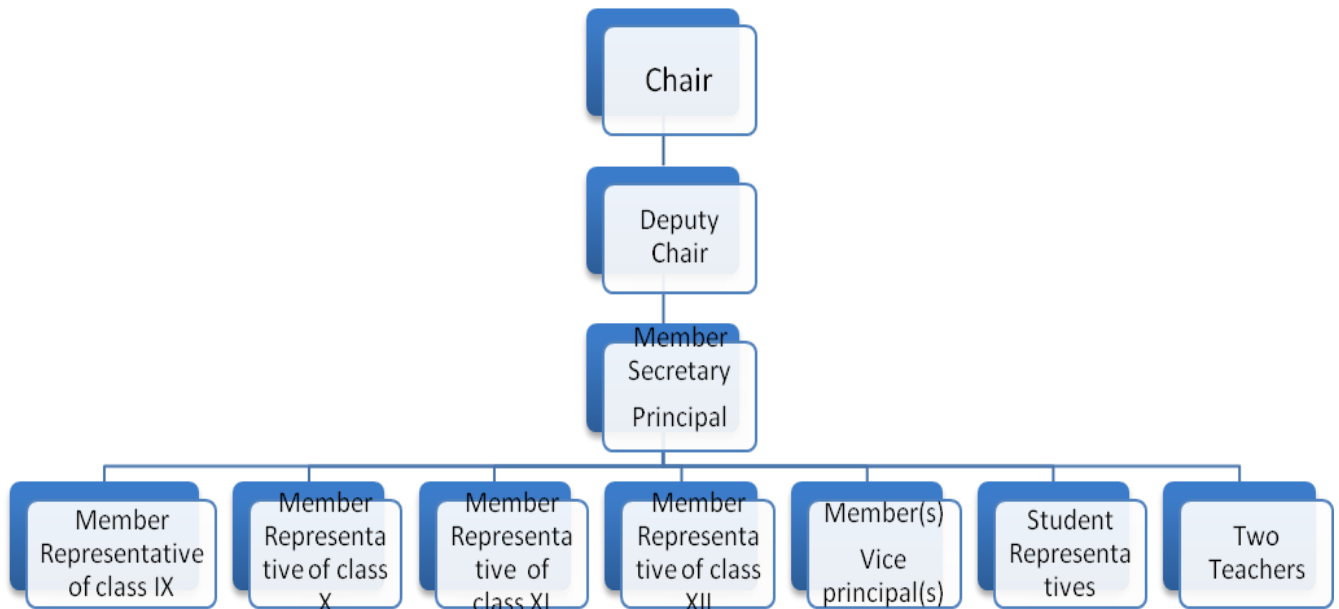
Chair

Deputy Chair

Member Secretary Principal

Member Representative of class IX

Member Representative of class X

Member Representative of class XI

Member Representative of class XII

Member(s) Vice principal(s)

Student Representatives

Two Teachers